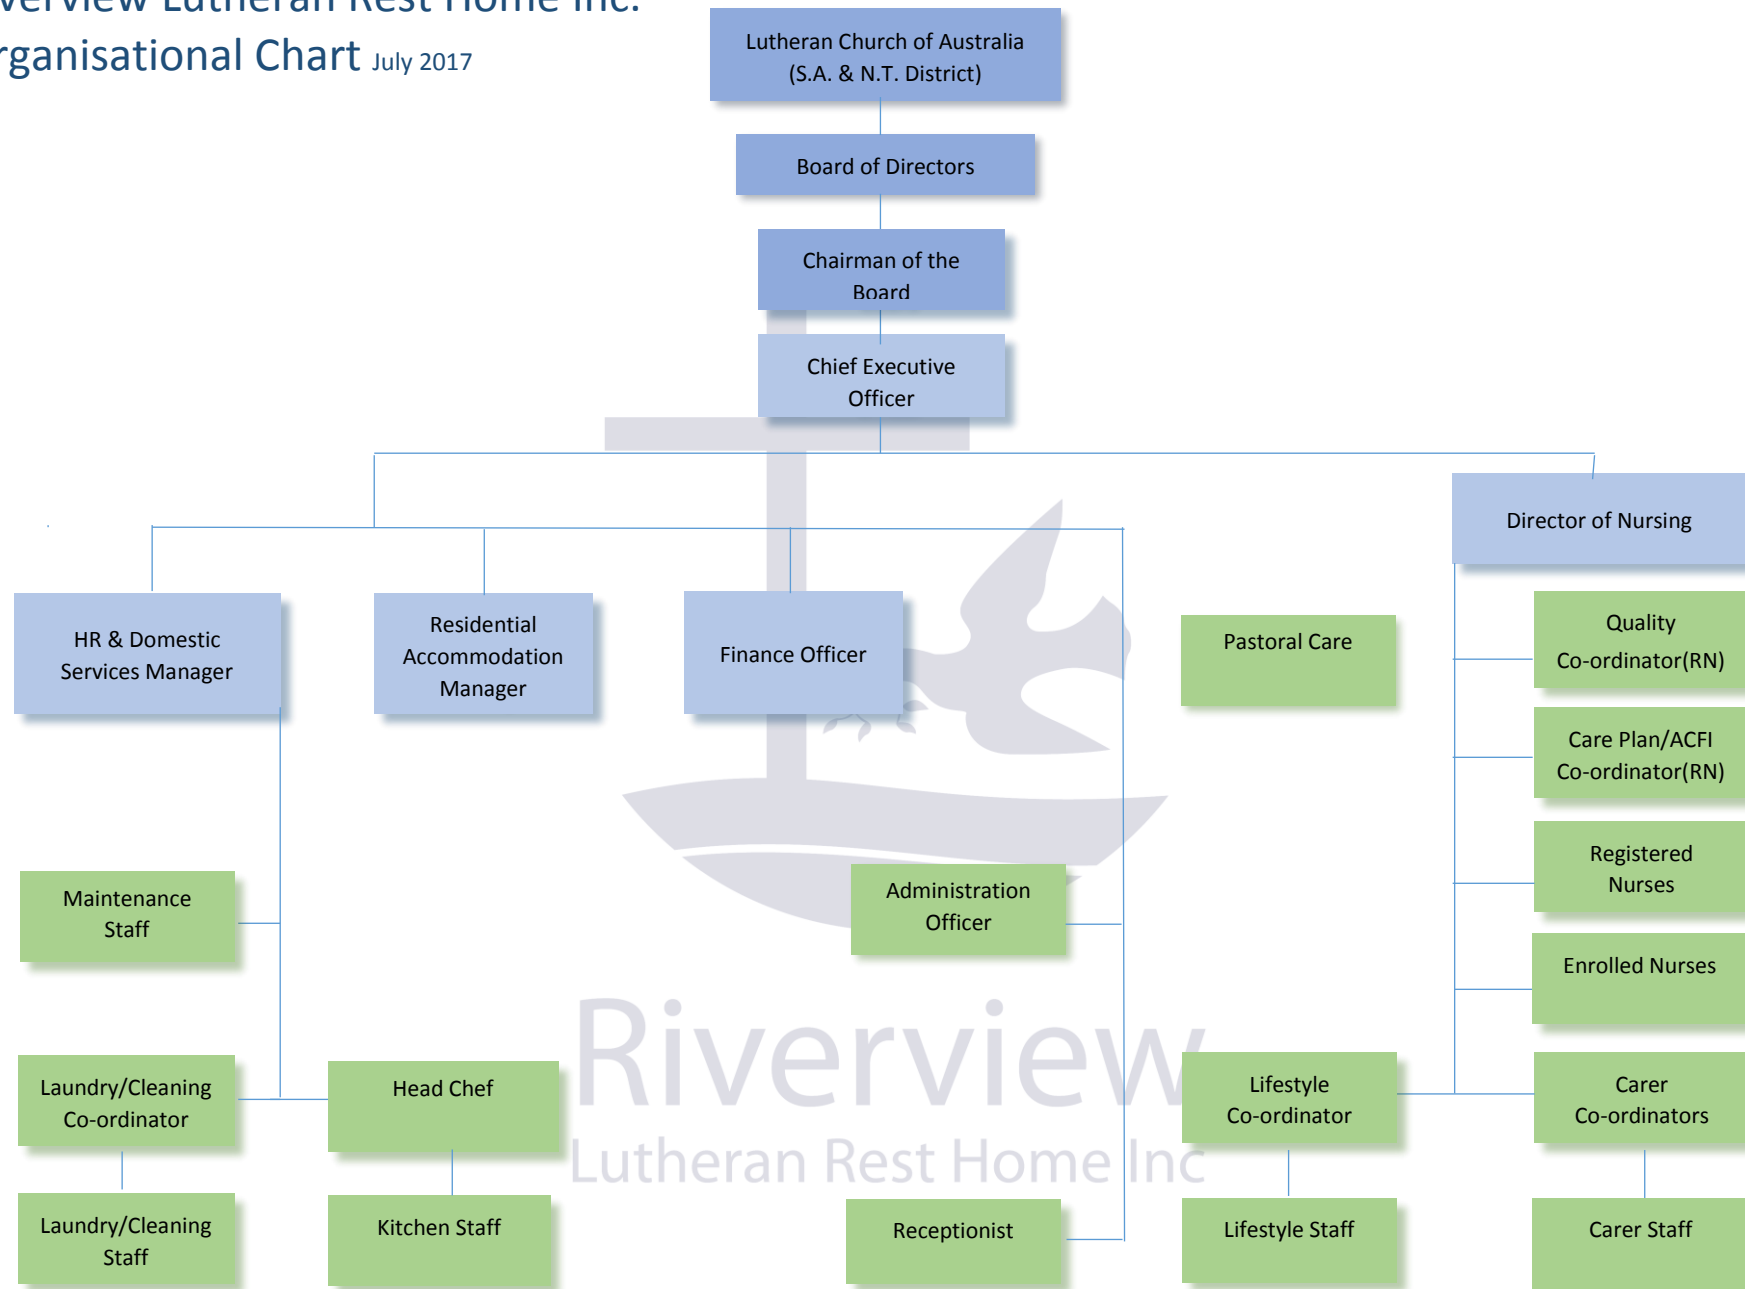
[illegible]verview Lutheran Rest Home Inc.
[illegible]rganisational Chart July 2017

Lutheran Church of Australia (S.A. & N.T. District)

Board of Directors

Chairman of the Board

Chief Executive Officer

Director of Nursing

HR & Domestic Services Manager

Residential Accommodation Manager

Finance Officer

Pastoral Care

Quality Co-ordinator(RN)

Care Plan/ACFI Co-ordinator(RN)

Registered Nurses

Enrolled Nurses

Maintenance Staff

Administration Officer

Laundry/Cleaning Co-ordinator

Head Chef

Lifestyle Co-ordinator

Carer Co-ordinators

Laundry/Cleaning Staff

Kitchen Staff

Receptionist

Lifestyle Staff

Carer Staff

Riverview
Lutheran Rest Home Inc